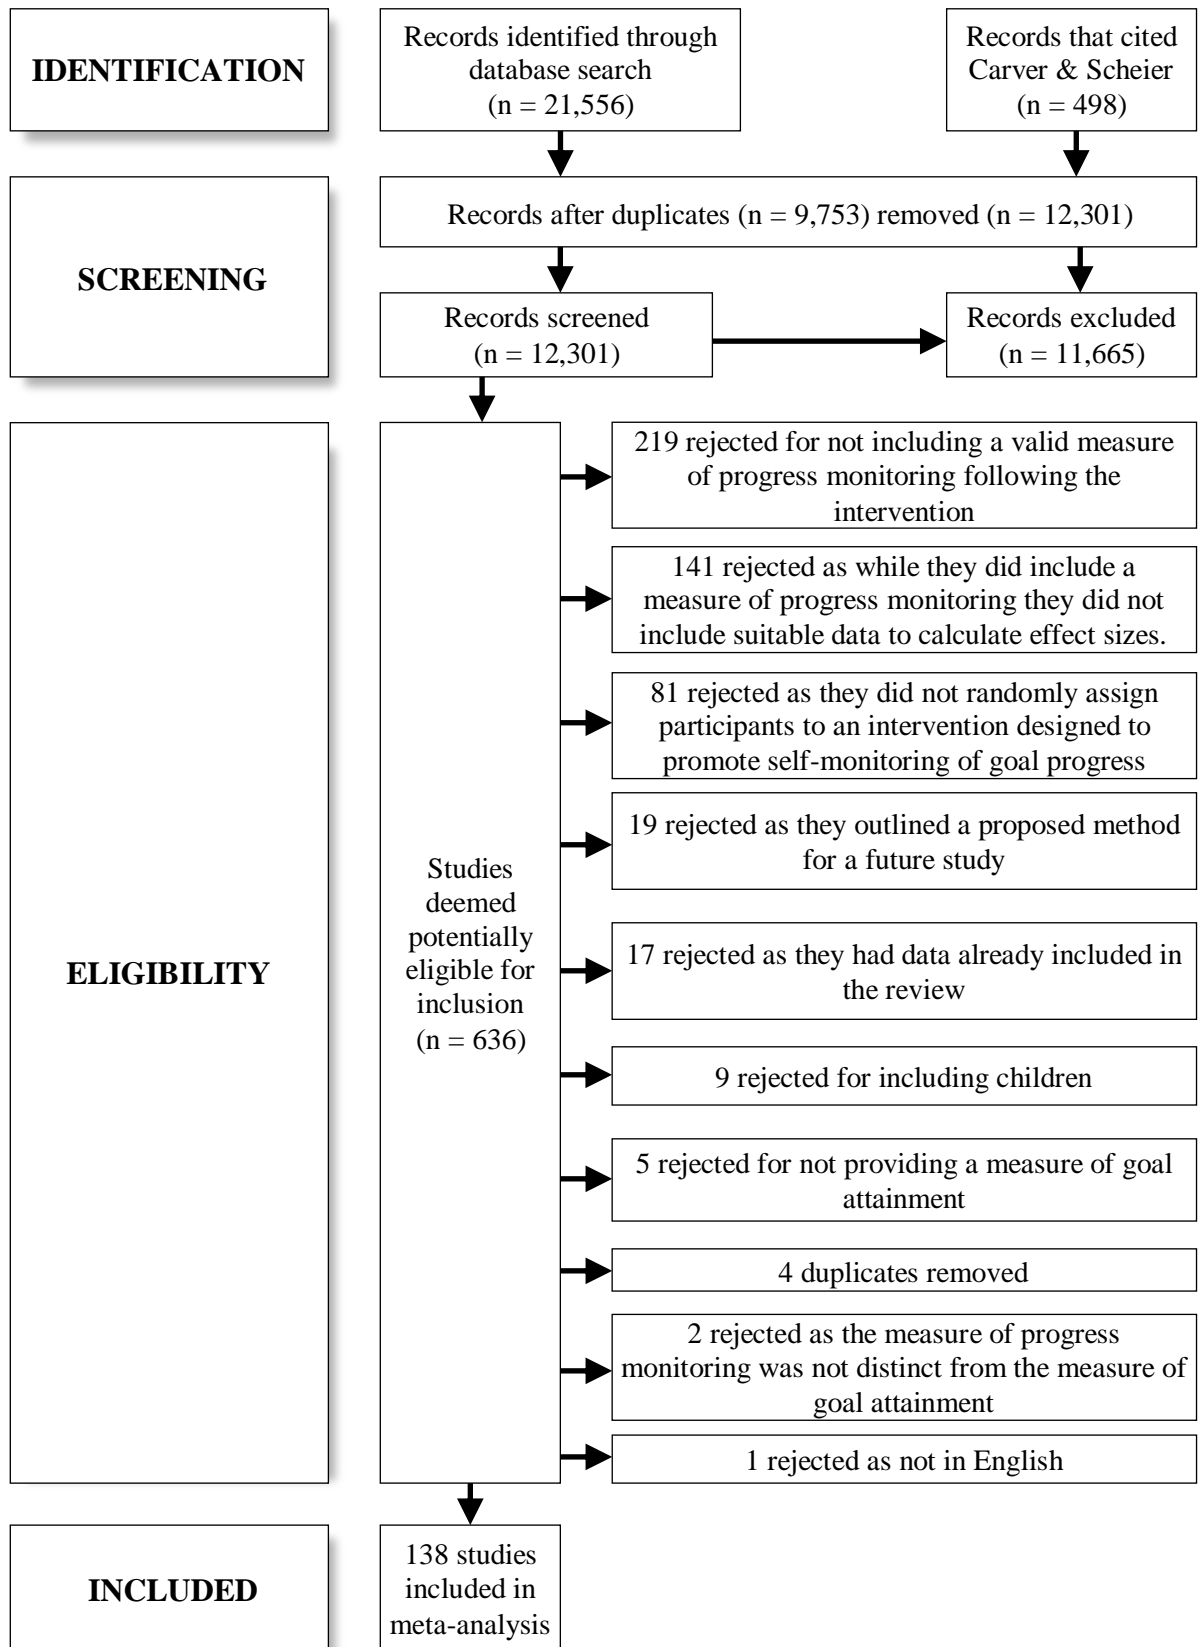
IDENTIFICATION

Records identified through database search (n = 21,556)

Records that cited Carver & Scheier (n = 498)

SCREENING

Records after duplicates (n = 9,753) removed (n = 12,301)

Records screened (n = 12,301)

Records excluded (n = 11,665)

ELIGIBILITY

Studies deemed potentially eligible for inclusion (n = 636)

219 rejected for not including a valid measure of progress monitoring following the intervention

141 rejected as while they did include a measure of progress monitoring they did not include suitable data to calculate effect sizes.

81 rejected as they did not randomly assign participants to an intervention designed to promote self-monitoring of goal progress

19 rejected as they outlined a proposed method for a future study

17 rejected as they had data already included in the review

9 rejected for including children

5 rejected for not providing a measure of goal attainment

4 duplicates removed

2 rejected as the measure of progress monitoring was not distinct from the measure of goal attainment

1 rejected as not in English

INCLUDED

138 studies included in meta-analysis